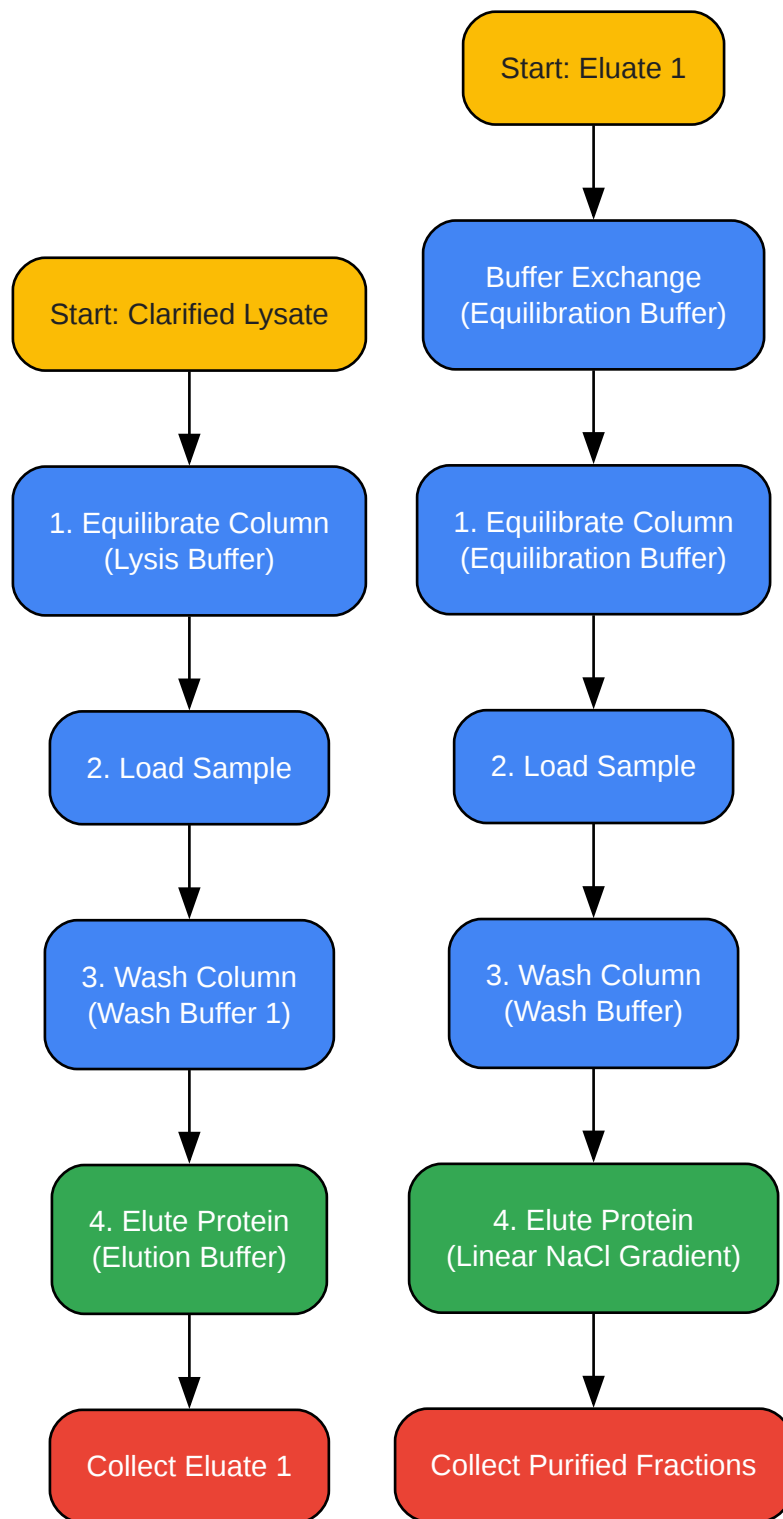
Start: Clarified Lysate

1. Equilibrate Column
(Lysis Buffer)

2. Load Sample

3. Wash Column
(Wash Buffer 1)

4. Elute Protein
(Elution Buffer)

Collect Eluate 1

Start: Eluate 1

Buffer Exchange
(Equilibration Buffer)

1. Equilibrate Column
(Equilibration Buffer)

2. Load Sample

3. Wash Column
(Wash Buffer)

4. Elute Protein
(Linear NaCl Gradient)

Collect Purified Fractions